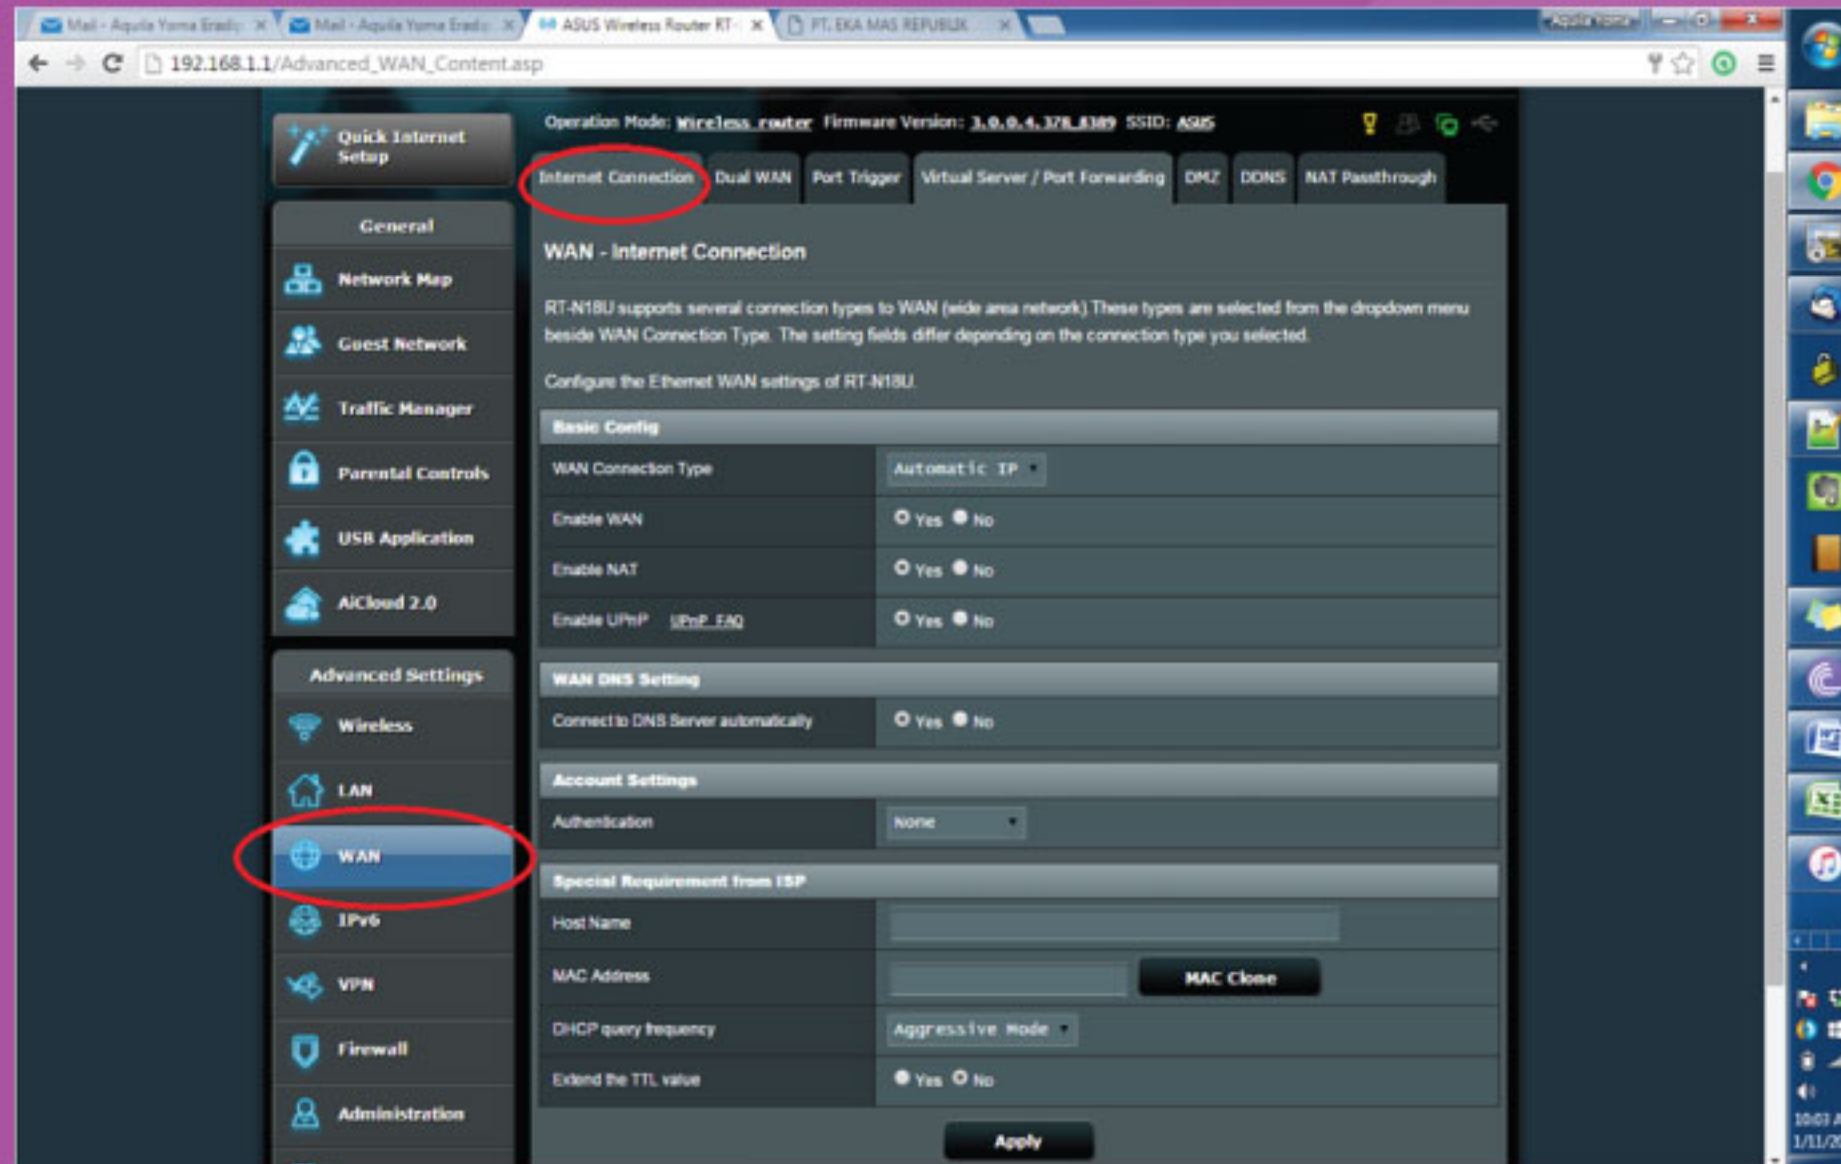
Mail - Aquila Yoma Eradi | Mail - Aquila Yoma Eradi | ASUS Wireless Router RT- | PT. EKA MAS REPUBLIK

192.168.1.1/Advanced_WAN_Content.asp

Quick Internet Setup

Operation Mode: Wireless router Firmware Version: 3.0.0.4.378_8389 SSID: ASUS

Internet Connection | Dual WAN | Port Trigger | Virtual Server / Port Forwarding | DMZ | DDNS | NAT Passthrough

General

Network Map

Guest Network

Traffic Manager

Parental Controls

USB Application

AiCloud 2.0

Advanced Settings

Wireless

LAN

WAN

IPv6

VPN

Firewall

Administration

WAN - Internet Connection

RT-N18U supports several connection types to WAN (wide area network). These types are selected from the dropdown menu beside WAN Connection Type. The setting fields differ depending on the connection type you selected.

Configure the Ethernet WAN settings of RT-N18U.

Basic Config

| | |
|---|---|
| WAN Connection Type | Automatic IP |
| Enable WAN | Yes No |
| Enable NAT | Yes No |
| Enable UPnP UPnP FAQ | Yes No |

WAN DNS Setting

| | |
|---|---|
| Connect to DNS Server automatically | Yes No |

Account Settings

| | |
|---|---|
| Authentication | None |

Special Requirement from ISP

| | |
|---|---|
| Host Name | |
| MAC Address | MAC Clone |
| DHCP query frequency | Aggressive Mode |
| Extend the TTL value | Yes No |

Apply

10:03 A
1/11/2